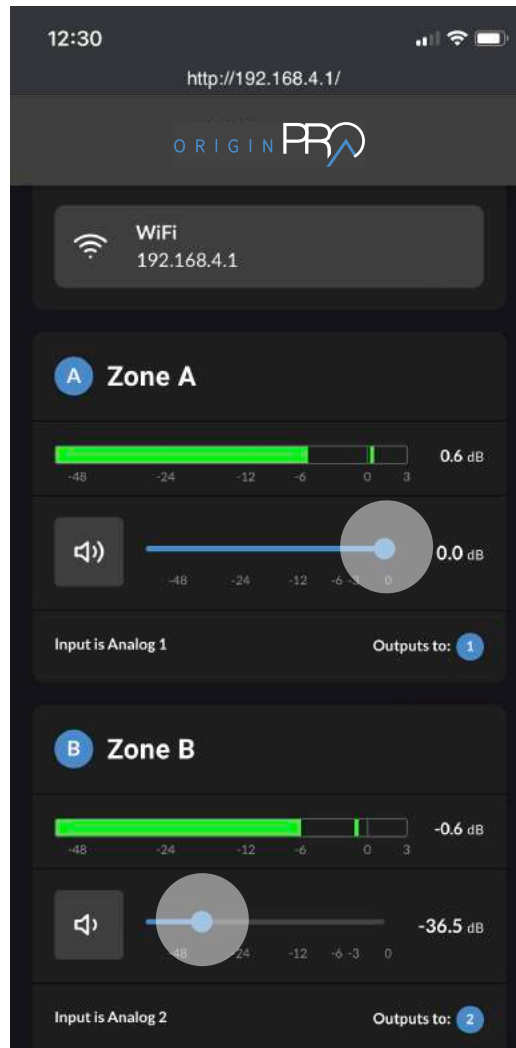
12:30

http://192.168.4.1/

ORIGIN PRO

WiFi
192.168.4.1

A Zone A

-48 -24 -12 -6 0 3

0.6 dB

-48 -24 -12 -6 -3 0

0.0 dB

Input is Analog 1

Outputs to: 1

B Zone B

-48 -24 -12 -6 0 3

-0.6 dB

-48 -24 -12 -6 -3 0

-36.5 dB

Input is Analog 2

Outputs to: 2